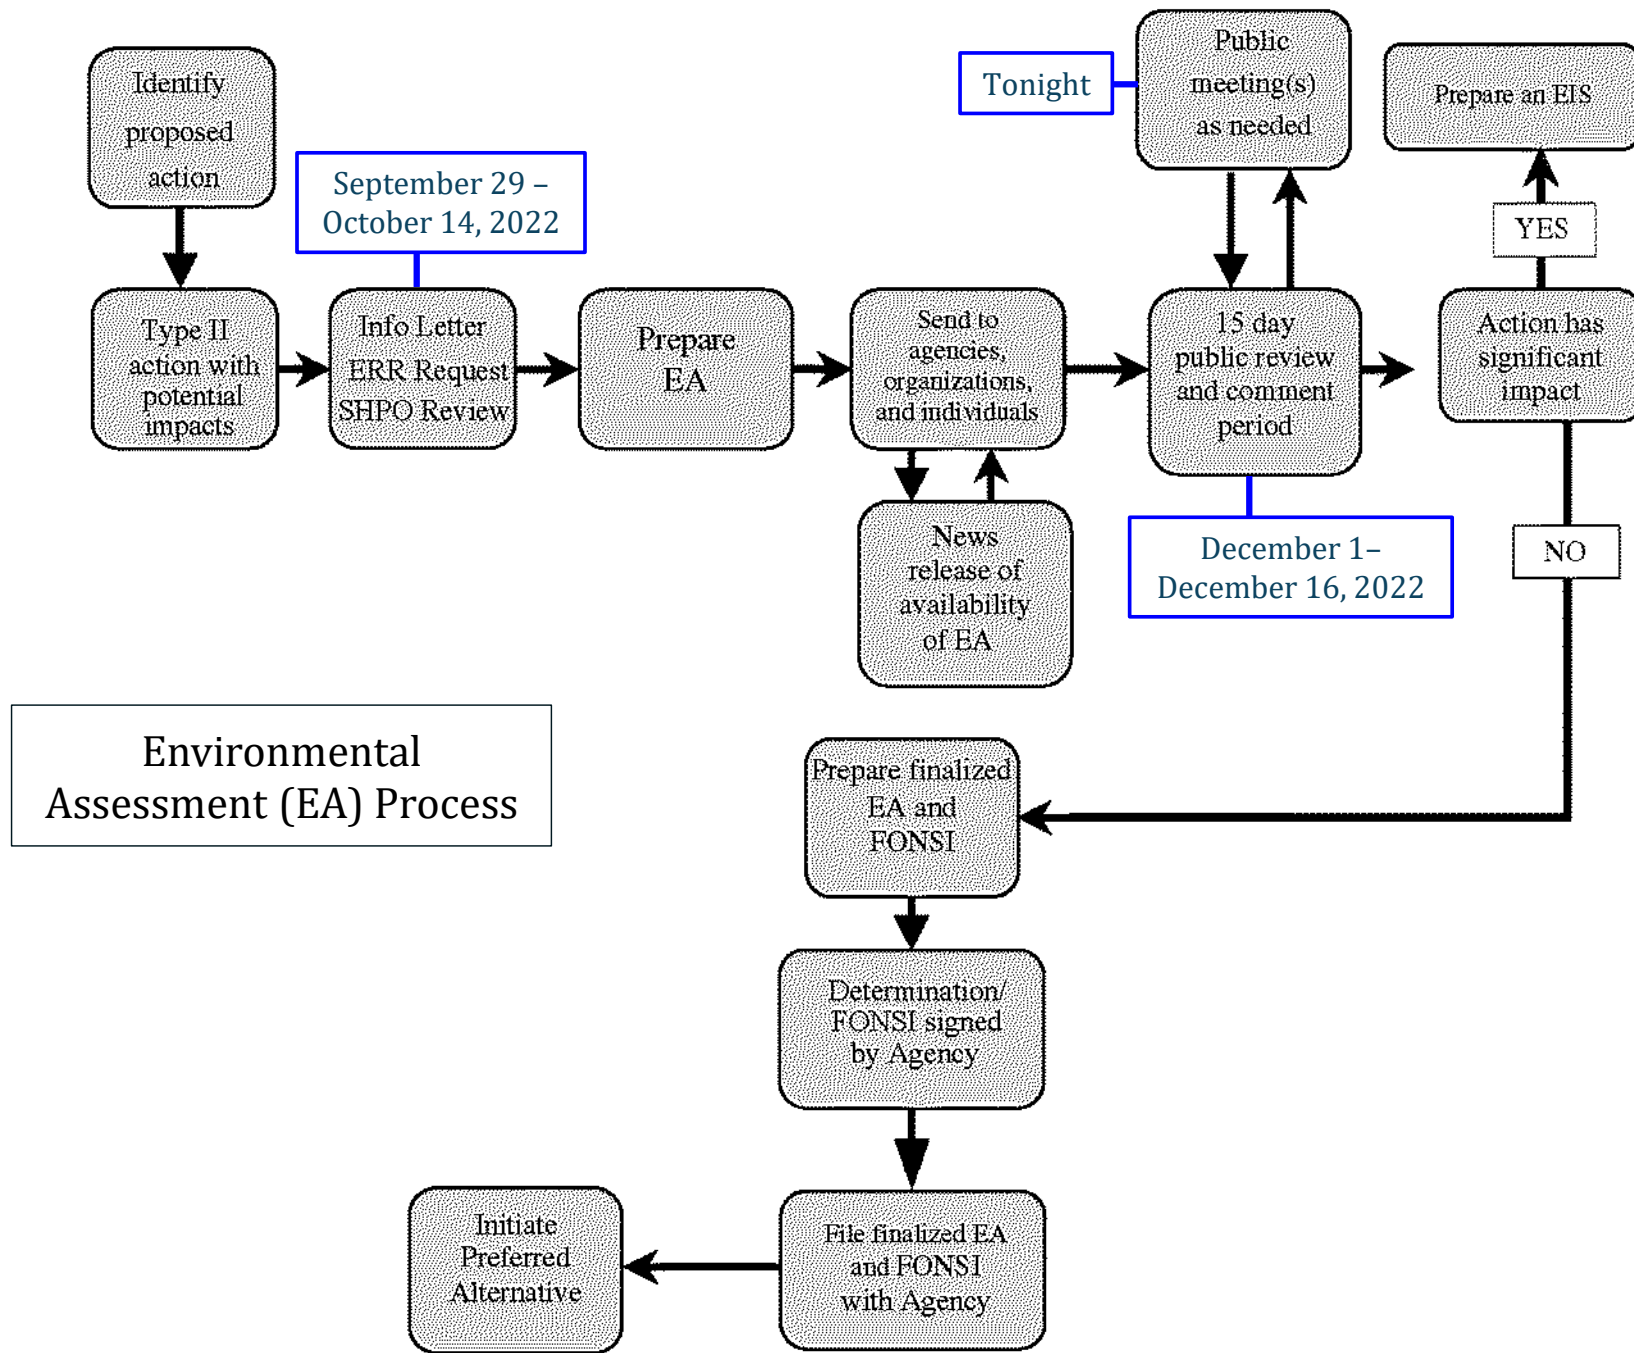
Identify proposed action

September 29 – October 14, 2022

Tonight

Public meeting(s) as needed

Prepare an EIS

YES

Type II action with potential impacts

Info Letter ERR Request SHPO Review

Prepare EA

Send to agencies, organizations, and individuals

15 day public review and comment period

Action has significant impact

News release of availability of EA

December 1– December 16, 2022

NO

Environmental Assessment (EA) Process

Prepare finalized EA and FONSI

Determination/ FONSI signed by Agency

Initiate Preferred Alternative

File finalized EA and FONSI with Agency